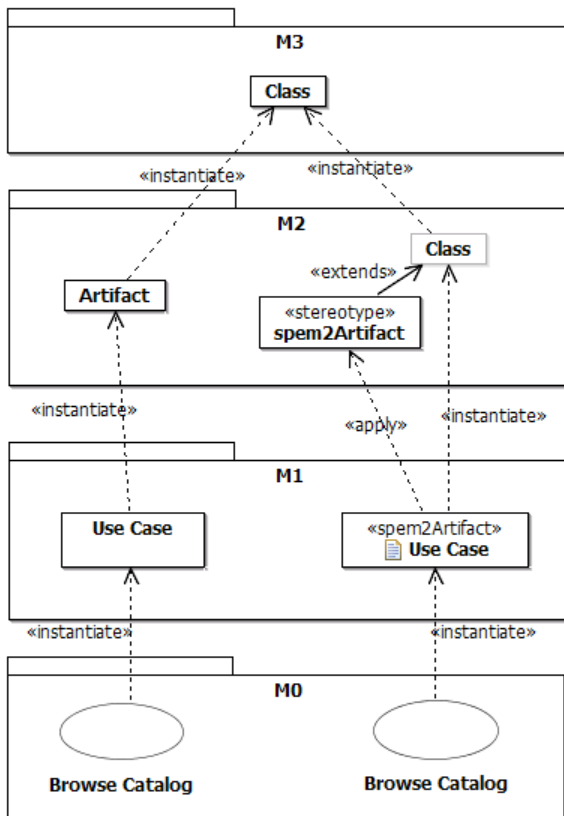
M3

Class

«instantiate»

«instantiate»

M2

Class

«extends»

Artifact

«stereotype»
spem2Artifact

«instantiate»

«apply»

«instantiate»

M1

Use Case

«spem2Artifact»
Use Case

«instantiate»

«instantiate»

M0

Browse Catalog

Browse Catalog